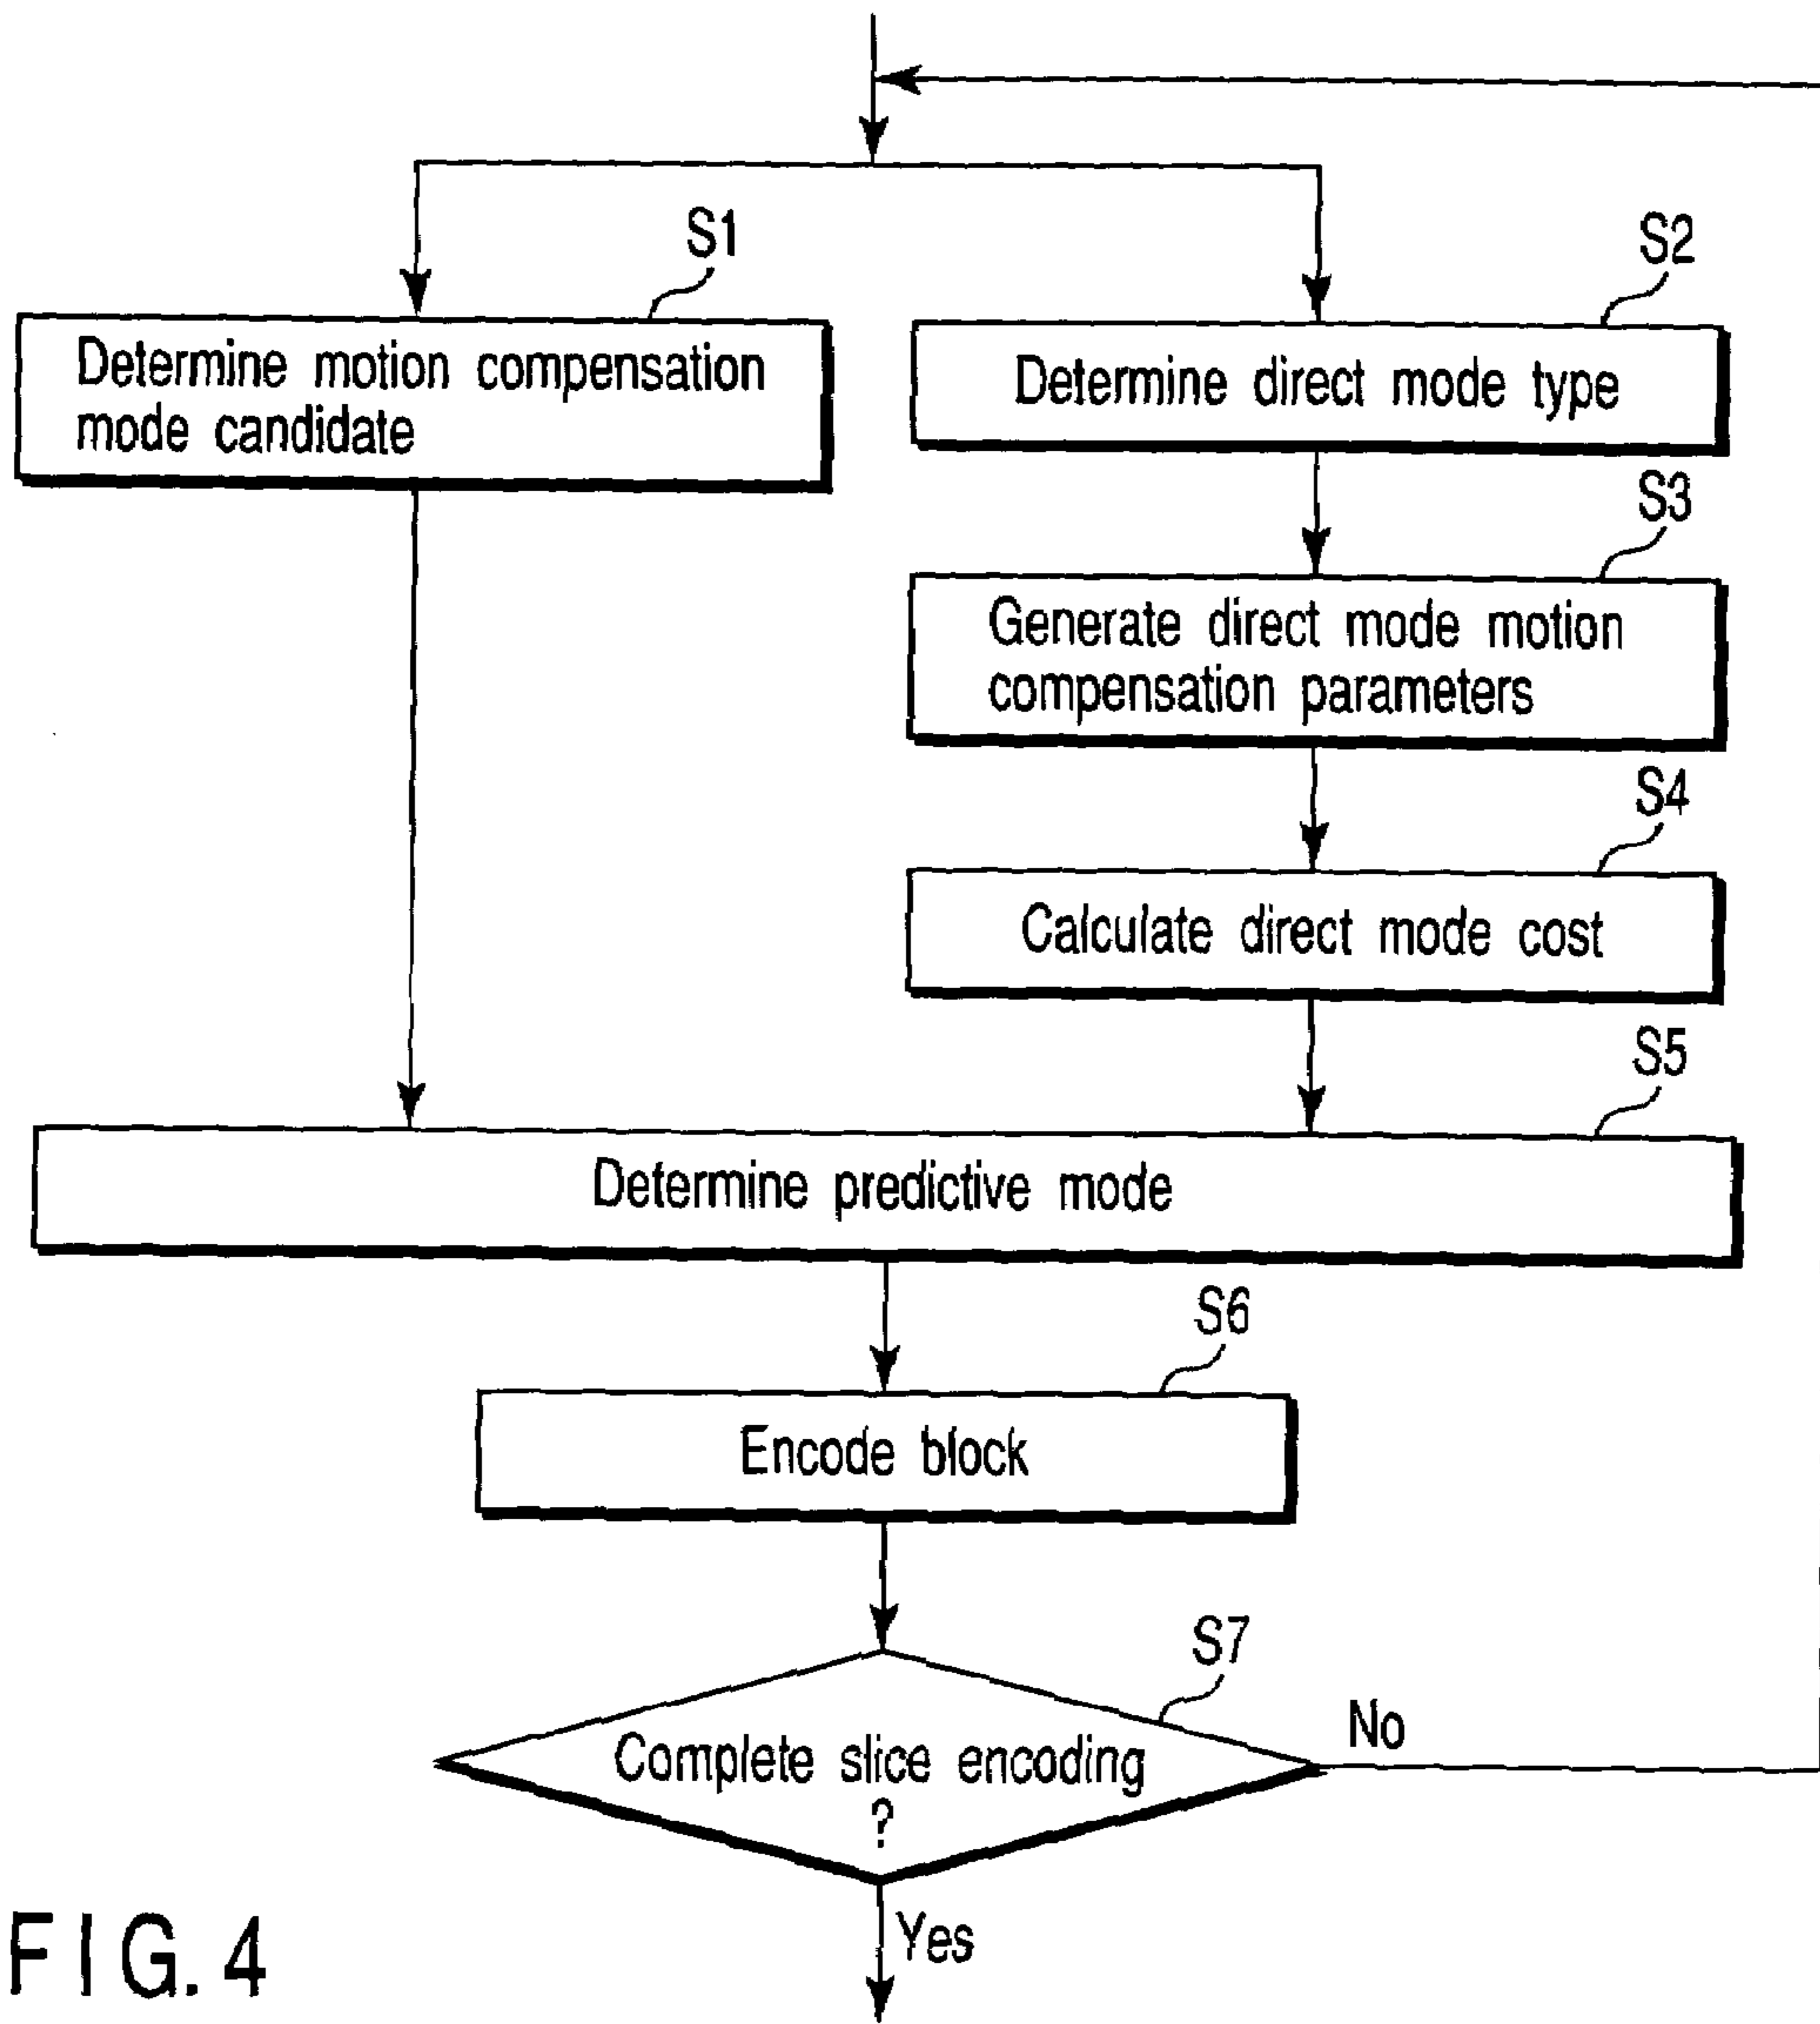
S1
Determine motion compensation mode candidate

S2
Determine direct mode type

S3
Generate direct mode motion compensation parameters

S4
Calculate direct mode cost

S5
Determine predictive mode

S6
Encode block

S7
Complete slice encoding ?

No

Yes

F I G. 4